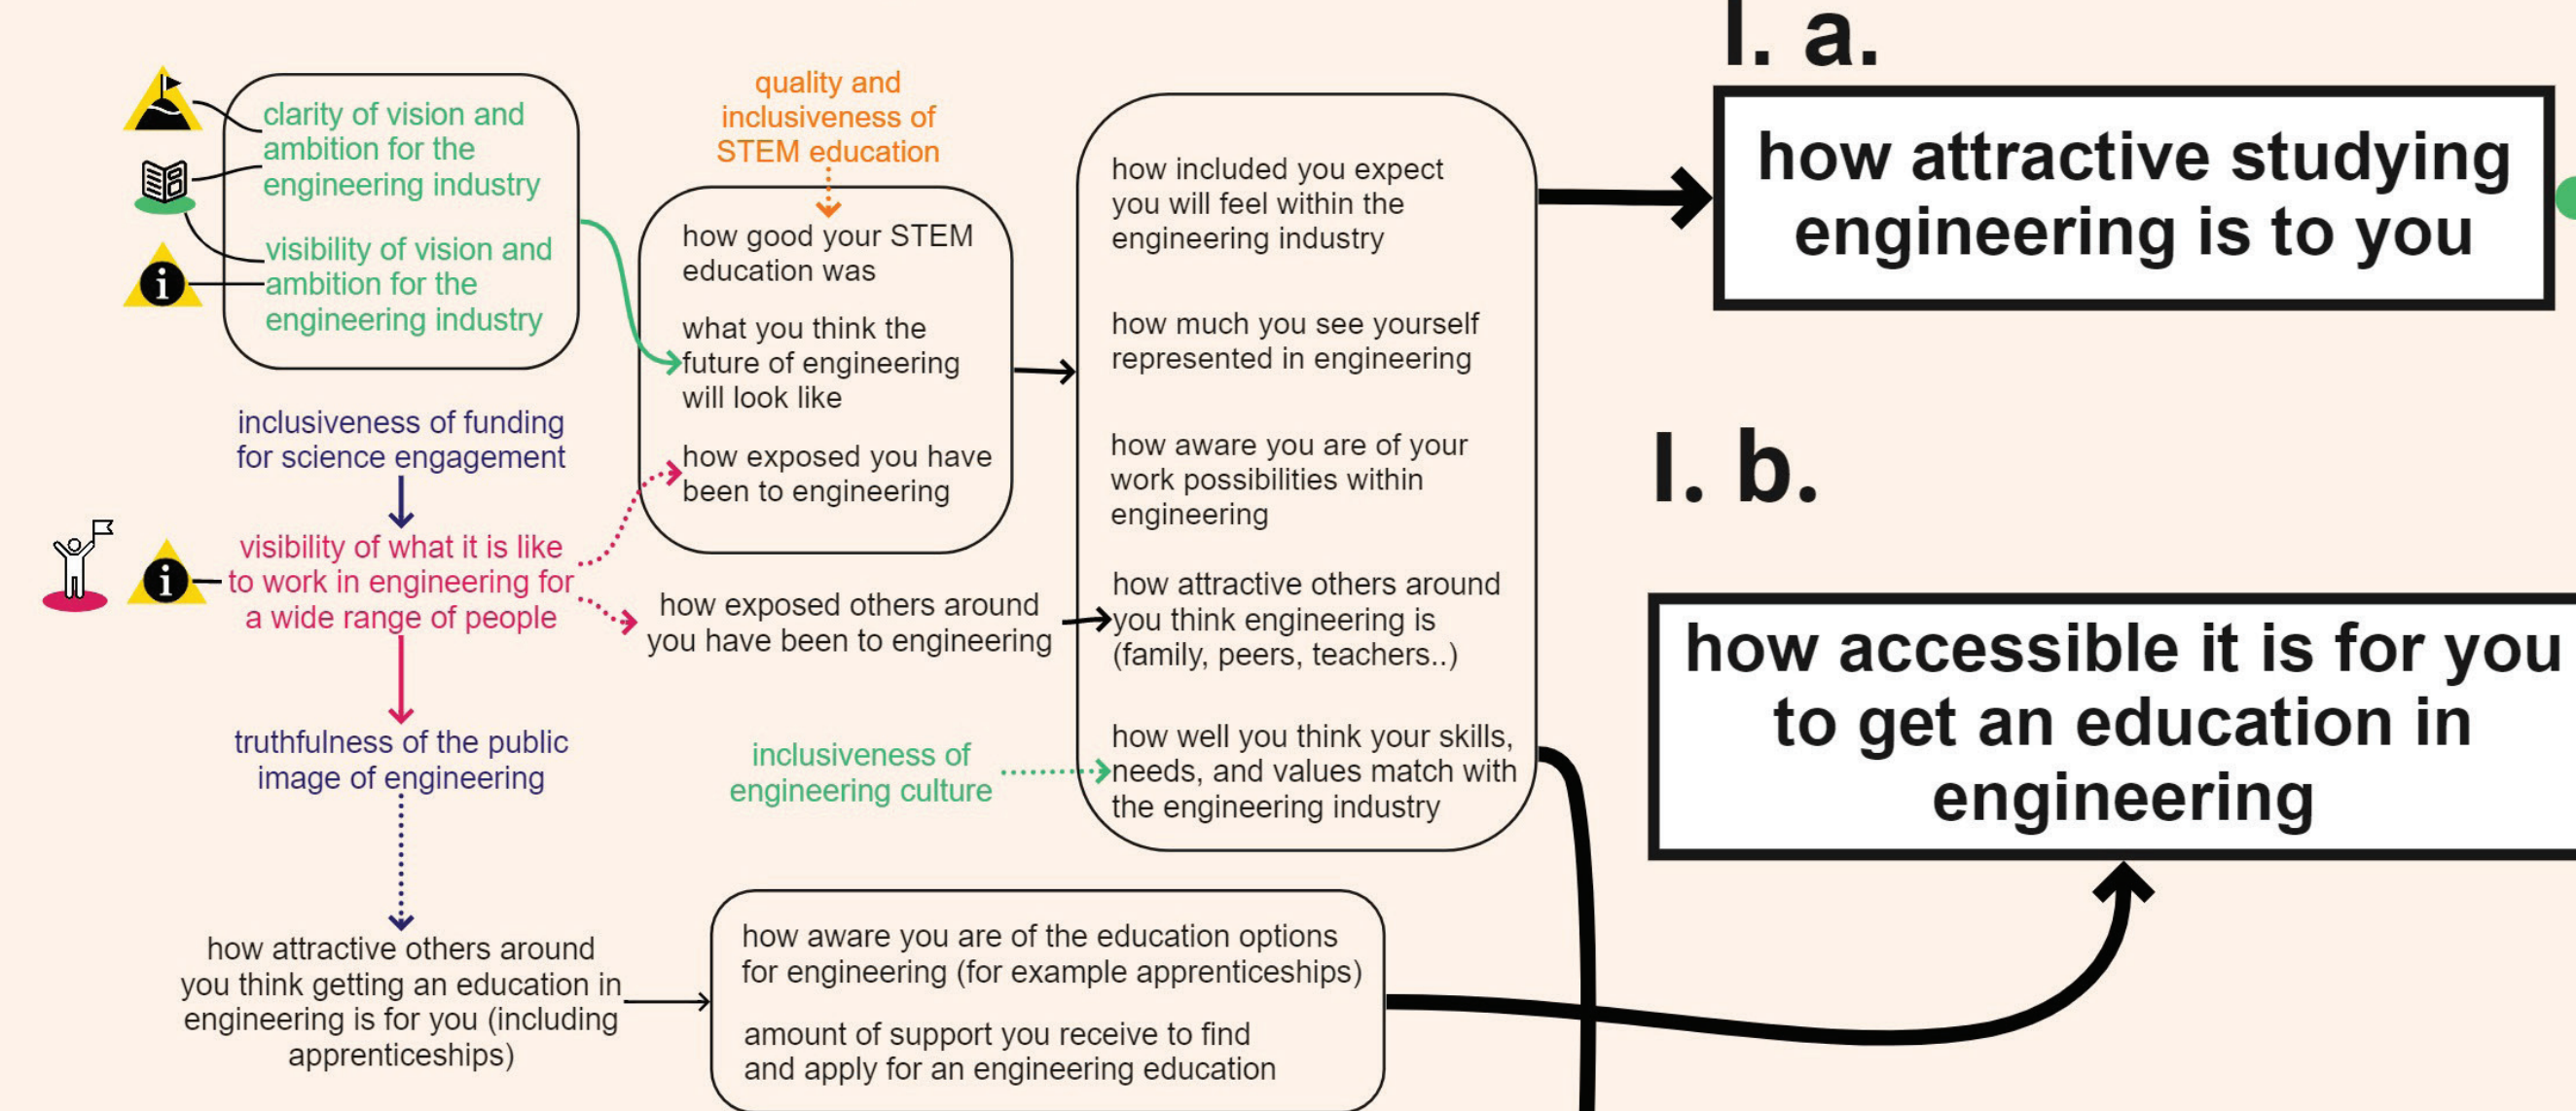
clarity of vision and ambition for the engineering industry

visibility of vision and ambition for the engineering industry

quality and inclusiveness of STEM education

how good your STEM education was

what you think the future of engineering will look like

how exposed you have been to engineering

inclusiveness of funding for science engagement

visibility of what it is like to work in engineering for a wide range of people

how exposed others around you have been to engineering

truthfulness of the public image of engineering

inclusiveness of engineering culture

how included you expect you will feel within the engineering industry

how much you see yourself represented in engineering

how aware you are of your work possibilities within engineering

how attractive others around you think engineering is (family, peers, teachers..)

how well you think your skills, needs, and values match with the engineering industry

I. a.

how attractive studying engineering is to you

I. b.

how accessible it is for you to get an education in engineering

how attractive others around you think getting an education in engineering is for you (including apprenticeships)

how aware you are of the education options for engineering (for example apprenticeships)

amount of support you receive to find and apply for an engineering education